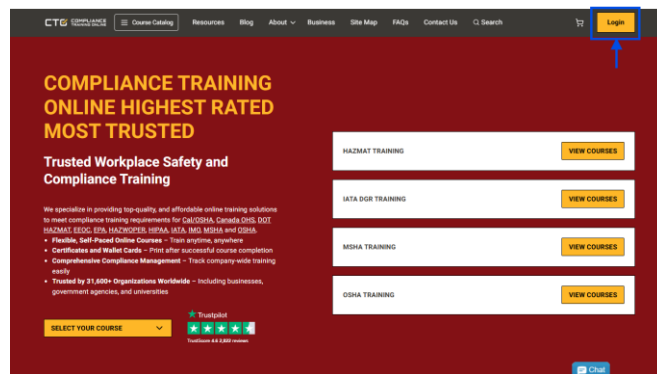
CTO COMPLIANCE TRAINING ONLINE

Course Catalog Resources Blog About Business Site Map FAQs Contact Us Search

Login

COMPLIANCE TRAINING ONLINE HIGHEST RATED MOST TRUSTED

Trusted Workplace Safety and Compliance Training

We specialize in providing top-quality, and affordable online training solutions to meet compliance training requirements for Cal/OSHA, Canada OHS, DOT HAZMAT, EEOC, EPA, HAZWOPER, HIPAA, IATA, IMO, MSHA and OSHA.

- **Flexible, Self-Paced Online Courses** – Train anytime, anywhere
- **Certificates and Wallet Cards** – Print after successful course completion
- **Comprehensive Compliance Management** – Track company-wide training easily
- **Trusted by 31,600+ Organizations Worldwide** – Including businesses, government agencies, and universities

SELECT YOUR COURSE

Trustpilot

TrustScore 4.6 2,869 reviews

HAZMAT TRAINING VIEW COURSES

IATA DGR TRAINING VIEW COURSES

MSHA TRAINING VIEW COURSES

OSHA TRAINING VIEW COURSES

Chat